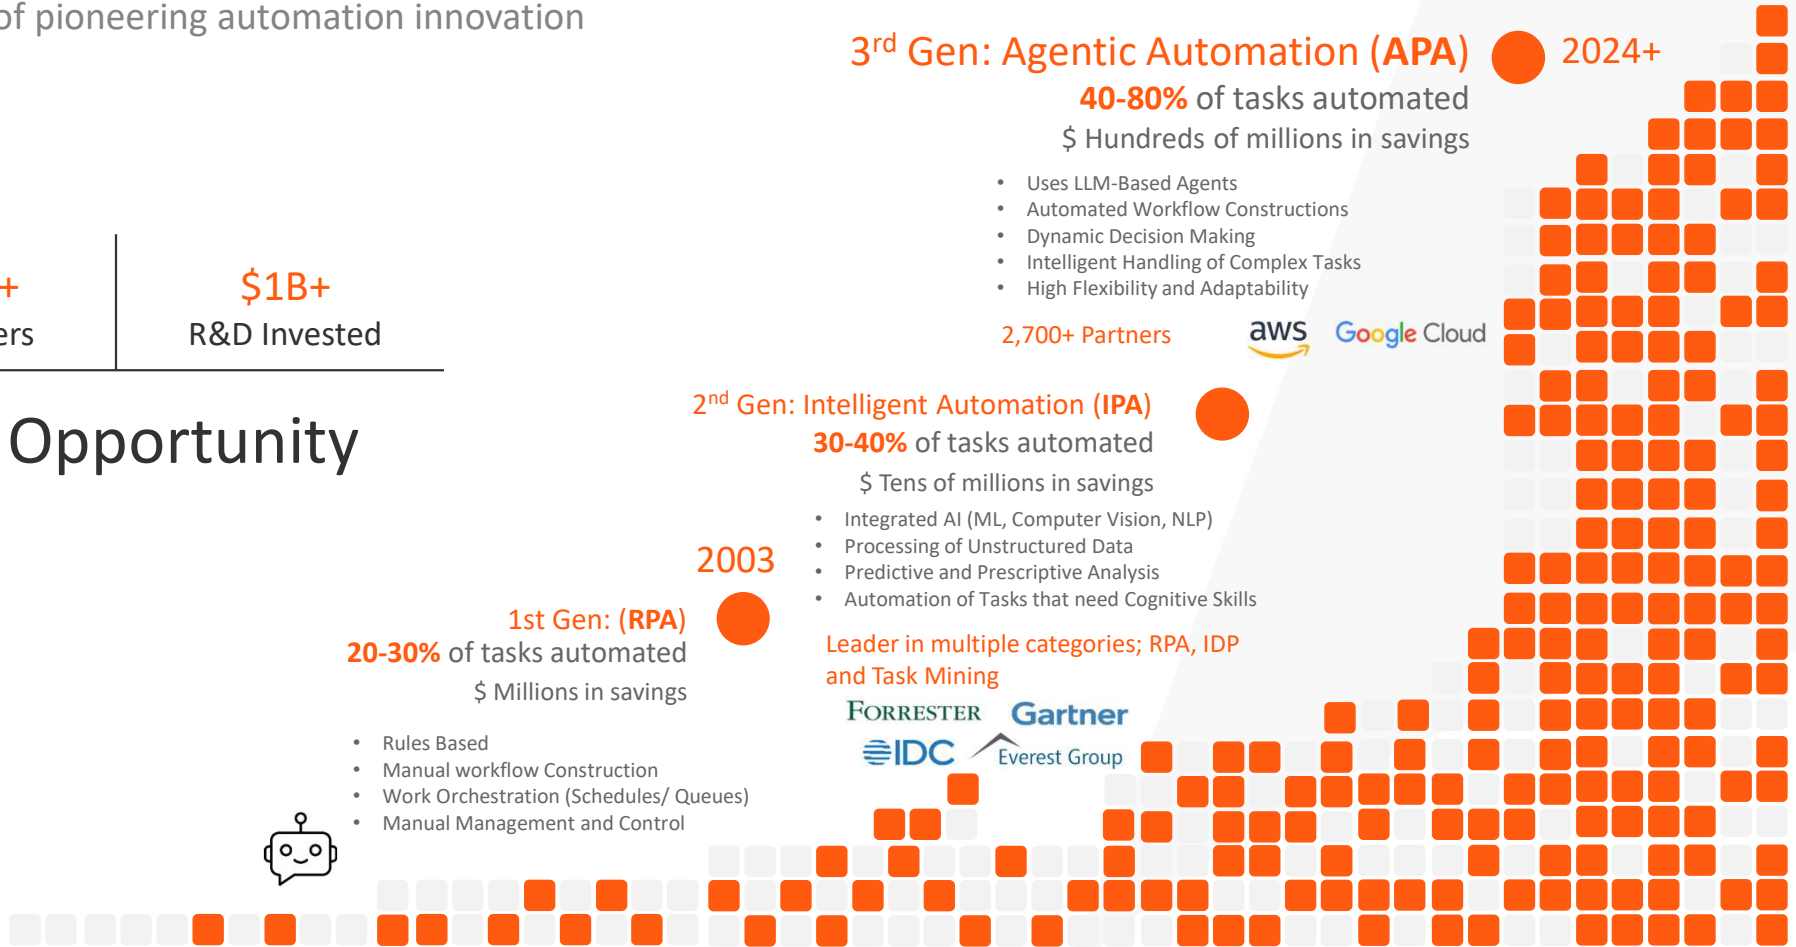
of pioneering automation innovation

+
ers

$1B+
R&D Invested

Opportunity

3rd Gen: Agentic Automation (APA)

2024+

40-80% of tasks automated

$ Hundreds of millions in savings

- Uses LLM-Based Agents
- Automated Workflow Constructions
- Dynamic Decision Making
- Intelligent Handling of Complex Tasks
- High Flexibility and Adaptability

2,700+ Partners

aws Google Cloud

2nd Gen: Intelligent Automation (IPA)

30-40% of tasks automated

$ Tens of millions in savings

- Integrated AI (ML, Computer Vision, NLP)
- Processing of Unstructured Data
- Predictive and Prescriptive Analysis
- Automation of Tasks that need Cognitive Skills

2003

Leader in multiple categories; RPA, IDP and Task Mining

FORRESTER Gartner

IDC Everest Group

1st Gen: (RPA)

20-30% of tasks automated

$ Millions in savings

- Rules Based
- Manual workflow Construction
- Work Orchestration (Schedules/ Queues)
- Manual Management and Control